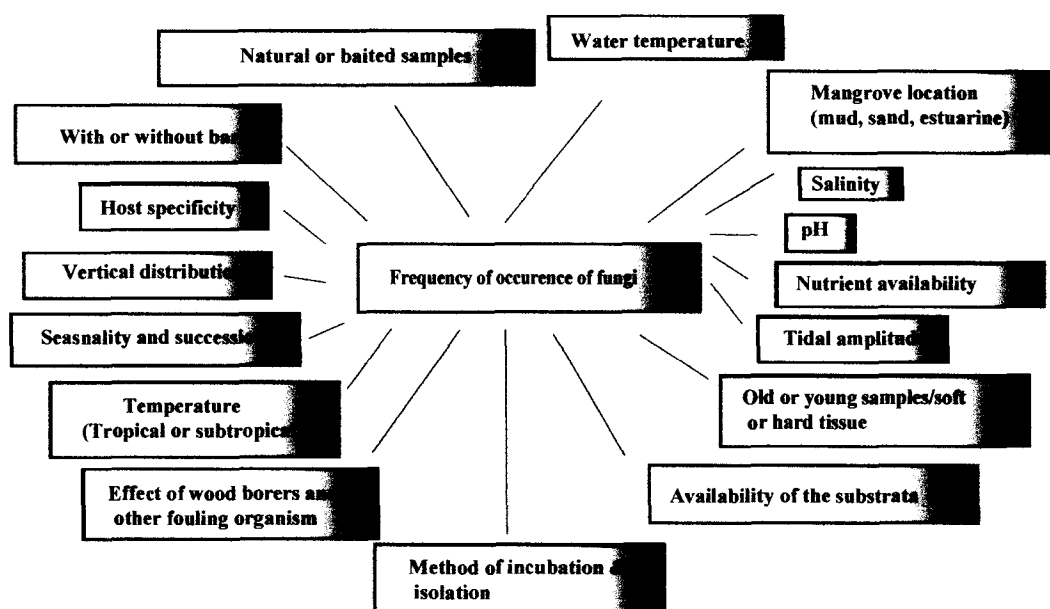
Natural or baited samples

Water temperature

Mangrove location (mud, sand, estuarine)

With or without ba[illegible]

Salinity

Host specificity

pH

Vertical distributi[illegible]

Frequency of occurence of fungi

Nutrient availability

Seasnality and successi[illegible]

Tidal amplitu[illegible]

Temperature (Tropical or subtropic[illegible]

Old or young samples/soft or hard tissue

Effect of wood borers an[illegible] other fouling organism

Availability of the substrata

Method of incubation a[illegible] isolation